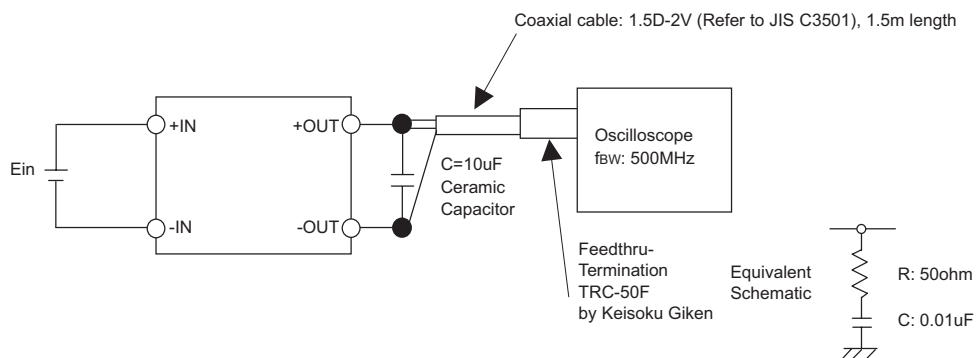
Coaxial cable: 1.5D-2V (Refer to JIS C3501), 1.5m length

Ein

+IN

-IN

+OUT

-OUT

C=10uF
Ceramic
Capacitor

Oscilloscope
$f_{BW}$: 500MHz

Feedthru-
Termination
TRC-50F
by Keisoku Giken

Equivalent
Schematic

R: 50ohm

C: 0.01uF